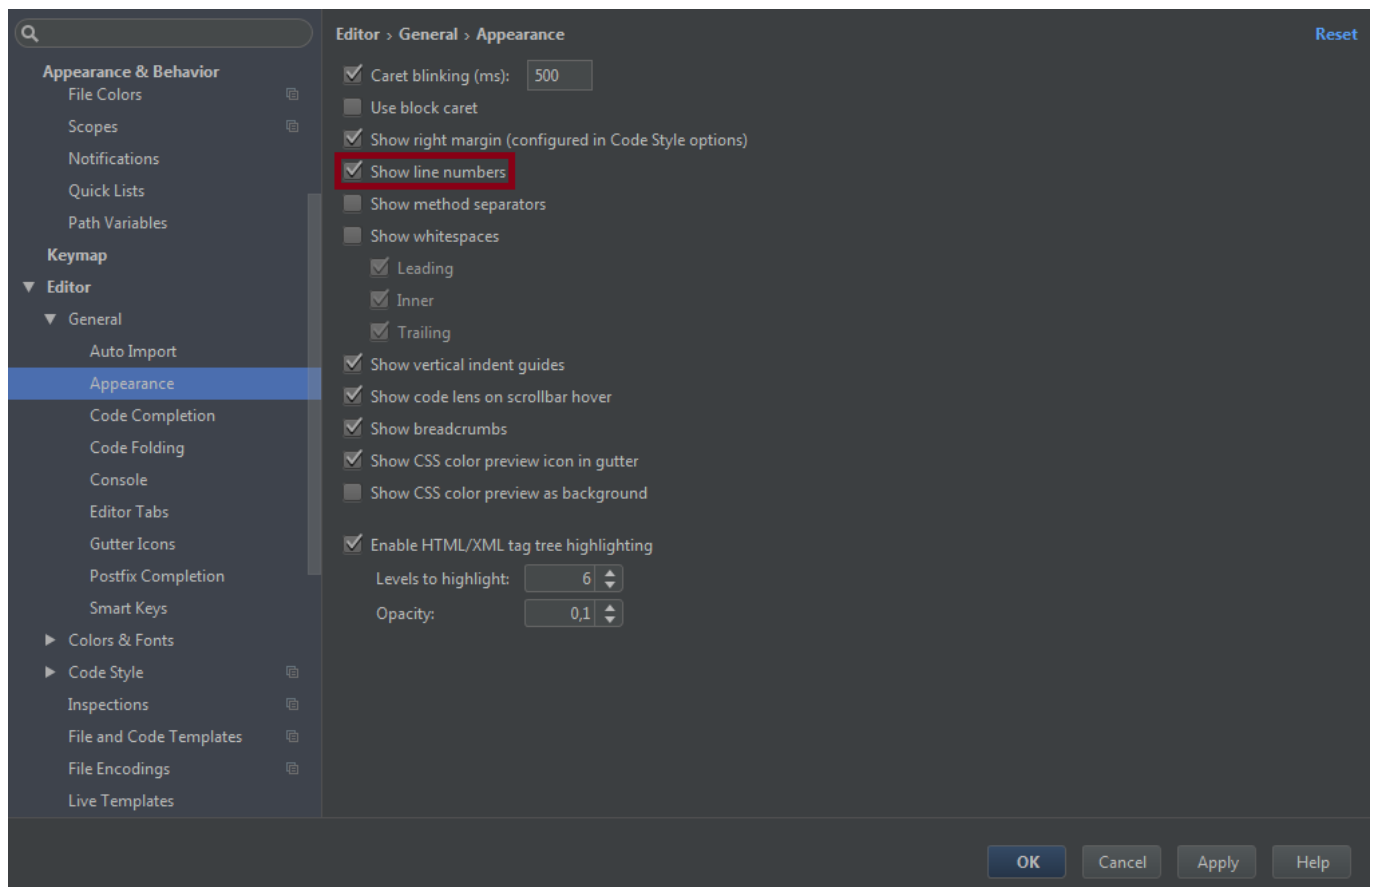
Appearance & Behavior
File Colors
Scopes
Notifications
Quick Lists
Path Variables
Keymap
Editor
General
Auto Import
Appearance
Code Completion
Code Folding
Console
Editor Tabs
Gutter Icons
Postfix Completion
Smart Keys
Colors & Fonts
Code Style
Inspections
File and Code Templates
File Encodings
Live Templates

Editor › General › Appearance

Reset

Caret blinking (ms): 500
Use block caret
Show right margin (configured in Code Style options)
Show line numbers
Show method separators
Show whitespaces
Leading
Inner
Trailing
Show vertical indent guides
Show code lens on scrollbar hover
Show breadcrumbs
Show CSS color preview icon in gutter
Show CSS color preview as background

Enable HTML/XML tag tree highlighting
Levels to highlight: 6
Opacity: 0,1

OK
Cancel
Apply
Help